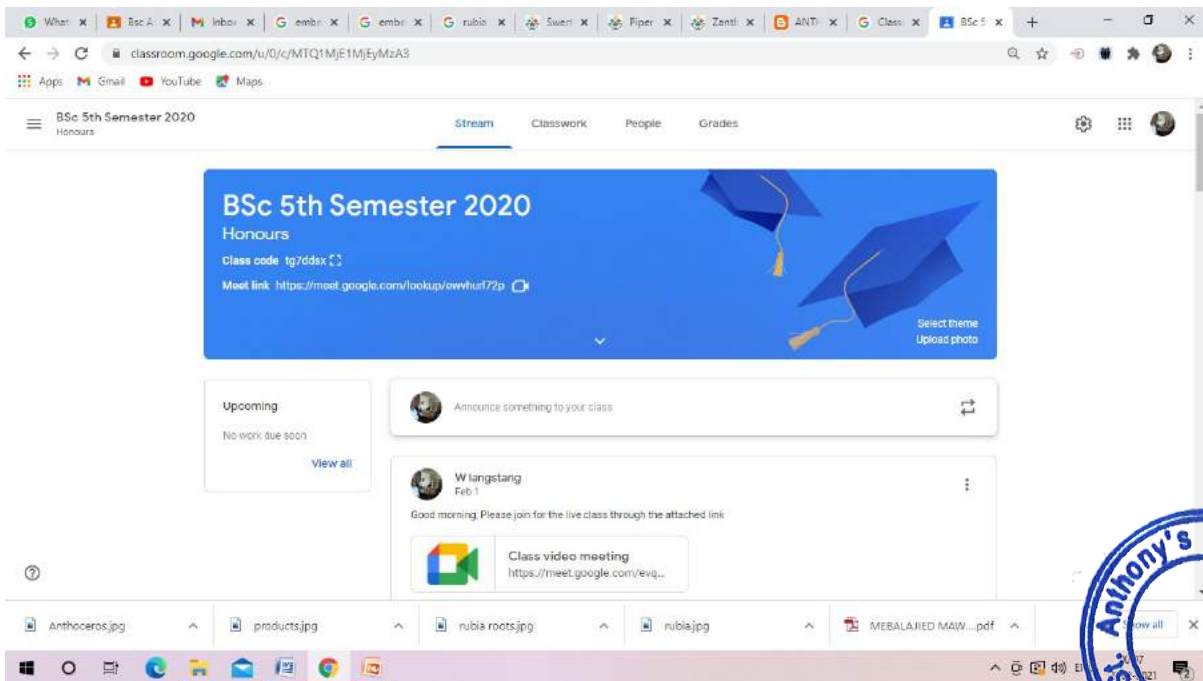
What × | Bsc A × | Inbox × | embr × | embr × | rubia × | Swert × | Piper × | Zantl × | ANTI × | Class × | BSc 5 × | +

classroom.google.com/u/0/c/MTQ1MjE1MjEyMzA3

Apps Gmail YouTube Maps

BSc 5th Semester 2020
Honours

Stream Classwork People Grades

BSc 5th Semester 2020
Honours
Class code tg7ddsx
Meet link https://meet.google.com/lookup/ewwhurl72p

Select theme
Upload photo

Upcoming
No work due soon
View all

Announce something to your class

W langstang
Feb 1

Good morning, Please join for the live class through the attached link

Class video meeting
https://meet.google.com/evq...

Anthoceros.jpg | products.jpg | rubia roots.jpg | rubia.jpg | MEBALAJIED MAW....pdf | Show all

Anthony's